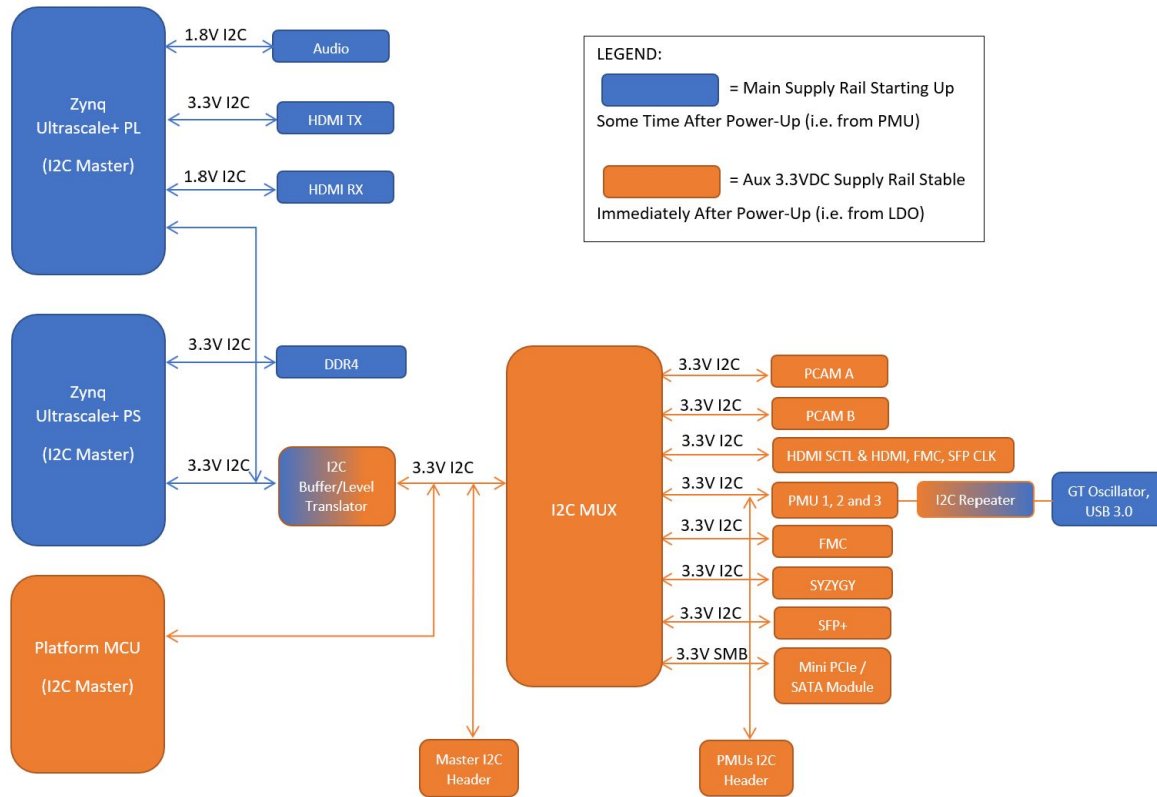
Zynq Ultrascale+ PL

(I2C Master)

1.8V I2C

Audio

3.3V I2C

HDMI TX

1.8V I2C

HDMI RX

LEGEND:

= Main Supply Rail Starting Up Some Time After Power-Up (i.e. from PMU)

= Aux 3.3VDC Supply Rail Stable Immediately After Power-Up (i.e. from LDO)

Zynq Ultrascale+ PS

(I2C Master)

3.3V I2C

DDR4

3.3V I2C

I2C Buffer/Level Translator

3.3V I2C

I2C MUX

3.3V I2C

PCAM A

3.3V I2C

PCAM B

3.3V I2C

HDMI SCTL & HDMI, FMC, SFP CLK

3.3V I2C

PMU 1, 2 and 3

I2C Repeater

GT Oscillator, USB 3.0

3.3V I2C

FMC

3.3V I2C

SYZYGY

3.3V I2C

SFP+

3.3V SMB

Mini PCIe / SATA Module

Platform MCU

(I2C Master)

Master I2C Header

PMUs I2C Header